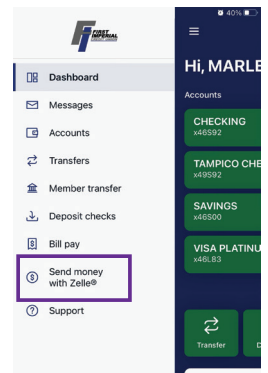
FIRST IMPERIAL

40%

Dashboard

Messages

Accounts

Transfers

Member transfer

Deposit checks

Bill pay

Send money with Zelle®

Support

Hi, MARLE

Accounts

CHECKING
x46S92

TAMPICO CHE
x49S92

SAVINGS
x46S00

VISA PLATINU
x46L83

Transfer